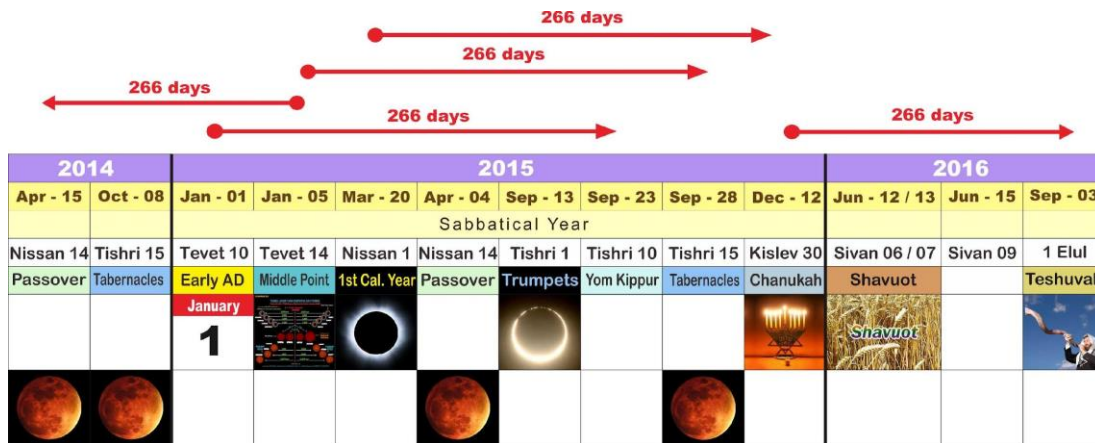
266 days

266 days

266 days

266 days

266 days

| 2014 | | 2015 | | | | | | | | 2016 | | |
|---|---|---|---|---|---|---|---|---|---|---|---|---|
| Apr - 15 | Oct - 08 | Jan - 01 | Jan - 05 | Mar - 20 | Apr - 04 | Sep - 13 | Sep - 23 | Sep - 28 | Dec - 12 | Jun - 12 / 13 | Jun - 15 | Sep - 03 |
| | | Sabbatical Year | | | | | | | | | | |
| Nissan 14 | Tishri 15 | Tevet 10 | Tevet 14 | Nissan 1 | Nissan 14 | Tishri 1 | Tishri 10 | Tishri 15 | Kislev 30 | Sivan 06 / 07 | Sivan 09 | 1 Elul |
| Passover | Tabernacles | Early AD | Middle Point | 1st Cal. Year | Passover | Trumpets | Yom Kippur | Tabernacles | Chanukah | Shavuot | | Teshuval |
| | | January 1 | | | | | | | | Shavuot | | |